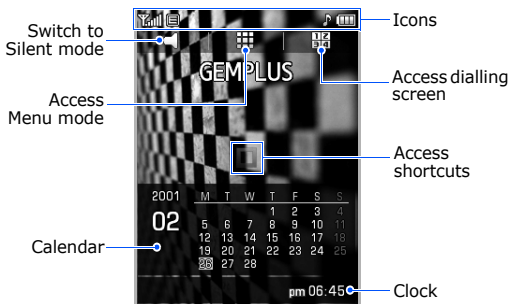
Switch to Silent mode

Icons

GEMPLUS

Access dialling screen

Access Menu mode

Access shortcuts

2001
02

| M | T | W | T | F | S | S |
|---|---|---|---|---|---|---|
| | | | 1 | 2 | 3 | 4 |
| 5 | 6 | 7 | 8 | 9 | 10 | 11 |
| 12 | 13 | 14 | 15 | 16 | 17 | 18 |
| 19 | 20 | 21 | 22 | 23 | 24 | 25 |
| 26 | 27 | 28 | | | | |

Calendar

pm 06:45

Clock